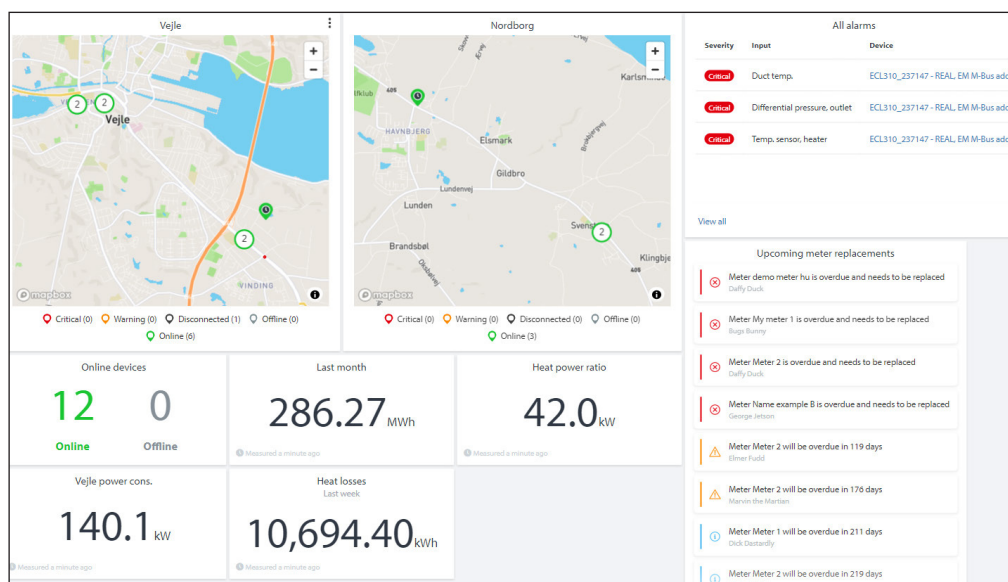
Vejle

+
−

Vejle
VINDING
2
2
2

mapbox

Critical (0) Warning (0) Disconnected (1) Offline (0)
Online (6)

Nordborg

+
−

Karlsminde
HAVNBJERG
Elsmark
Gildbro
Lundenvej
Lunden
Brandsbøl
Svenstrup
Klingbjerg
2

mapbox

Critical (0) Warning (0) Disconnected (0) Offline (0)
Online (3)

All alarms

| Severity | Input | Device |
|---|---|---|
| Critical | Duct temp. | ECL310_237147 - REAL, EM M-Bus add |
| Critical | Differential pressure, outlet | ECL310_237147 - REAL, EM M-Bus add |
| Critical | Temp. sensor, heater | ECL310_237147 - REAL, EM M-Bus add |

View all

Online devices
12
Online
0
Offline

Last month
286.27 MWh
Measured a minute ago

Heat power ratio
42.0 kW
Measured a minute ago

Upcoming meter replacements

Meter demo meter hu is overdue and needs to be replaced
Daffy Duck

Meter My meter 1 is overdue and needs to be replaced
Bugs Bunny

Meter Meter 2 is overdue and needs to be replaced
Daffy Duck

Meter Name example B is overdue and needs to be replaced
George Jetson

Meter Meter 2 will be overdue in 119 days
Elmer Fudd

Meter Meter 2 will be overdue in 176 days
Marvin the Martian

Meter Meter 1 will be overdue in 211 days
Dick Dastardly

Meter Meter 2 will be overdue in 219 days

Vejle power cons.
140.1 kW
Measured a minute ago

Heat losses
Last week
10,694.40 kWh
Measured a minute ago